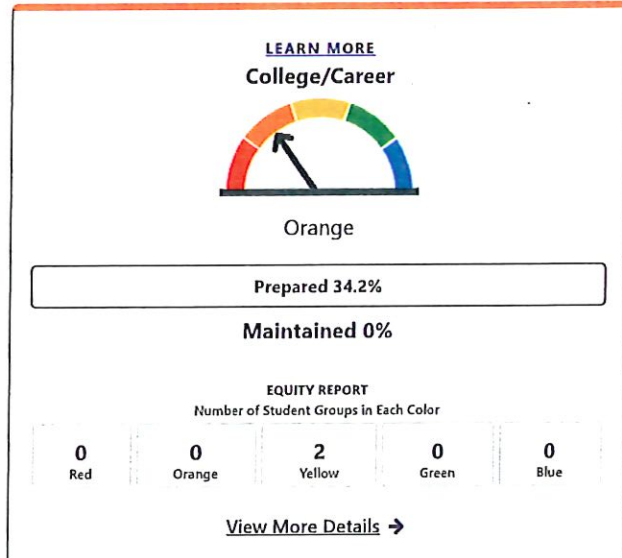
LEARN MORE

College/Career

Orange

Prepared 34.2%

Maintained 0%

EQUITY REPORT
Number of Student Groups in Each Color

| 0 Red | 0 Orange | 2 Yellow | 0 Green | 0 Blue |
|---|---|---|---|---|

View More Details →